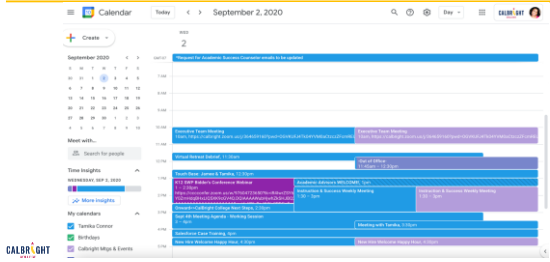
Calendar

Today

September 2, 2020

Day

CALBRIGHT

Create

September 2020

S M T W T F S

30 31 1 2 3 4 5

6 7 8 9 10 11 12

13 14 15 16 17 18 19

20 21 22 23 24 25 26

27 28 29 30 1 2 3

4 5 6 7 8 9 10

Meet with...

Search for people

Time Insights

WEDNESDAY, SEP 2, 2020

More insights

My calendars

Tamika Connor

Birthdays

Calbright Mtgs & Events

WED

2

GMT-07

*Request for Academic Success Counselor emails to be updated

10 AM

11 AM

12 PM

1 PM

2 PM

3 PM

4 PM

5 PM

Executive Team Meeting

Executive Team Meeting

Virtual Retreat Debrief, 11:30am

Out of Office

11:00am – 12:30pm

Touch Base: James & Tamika, 12:30pm

Academic Advisors WELCOME, 1pm

Instruction & Success Weekly Meeting

Instruction & Success Weekly Meeting

Sept 9th Meeting Agenda - Working Session

Meeting with Tamika, 3pm

Salesforce Case Training, 3pm

New Hire Welcome Happy Hour, 4:30pm

New Hire Welcome Happy Hour, 4:30pm

CALBRIGHT